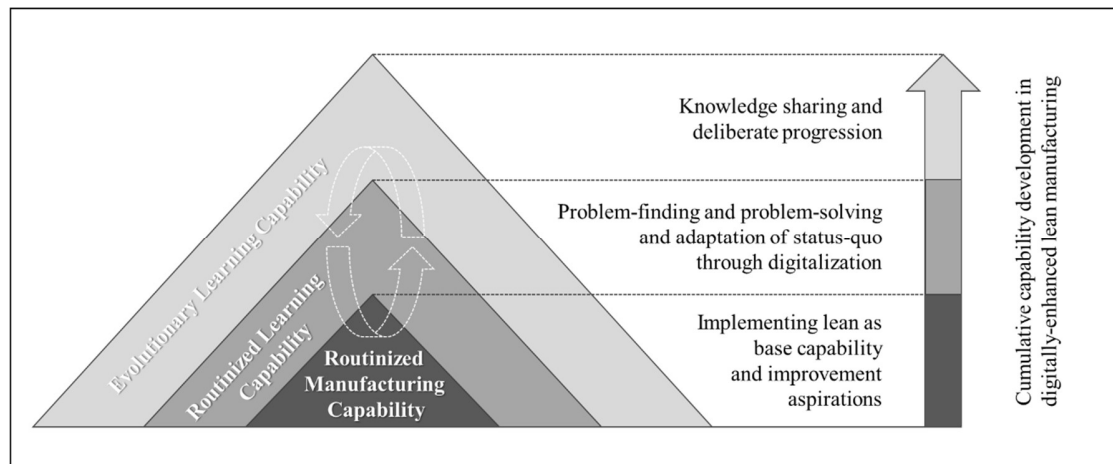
Evolutionary Learning Capability

Routinized Learning Capability

Routinized Manufacturing Capability

Knowledge sharing and deliberate progression

Problem-finding and problem-solving and adaptation of status-quo through digitalization

Implementing lean as base capability and improvement aspirations

Cumulative capability development in digitally-enhanced lean manufacturing